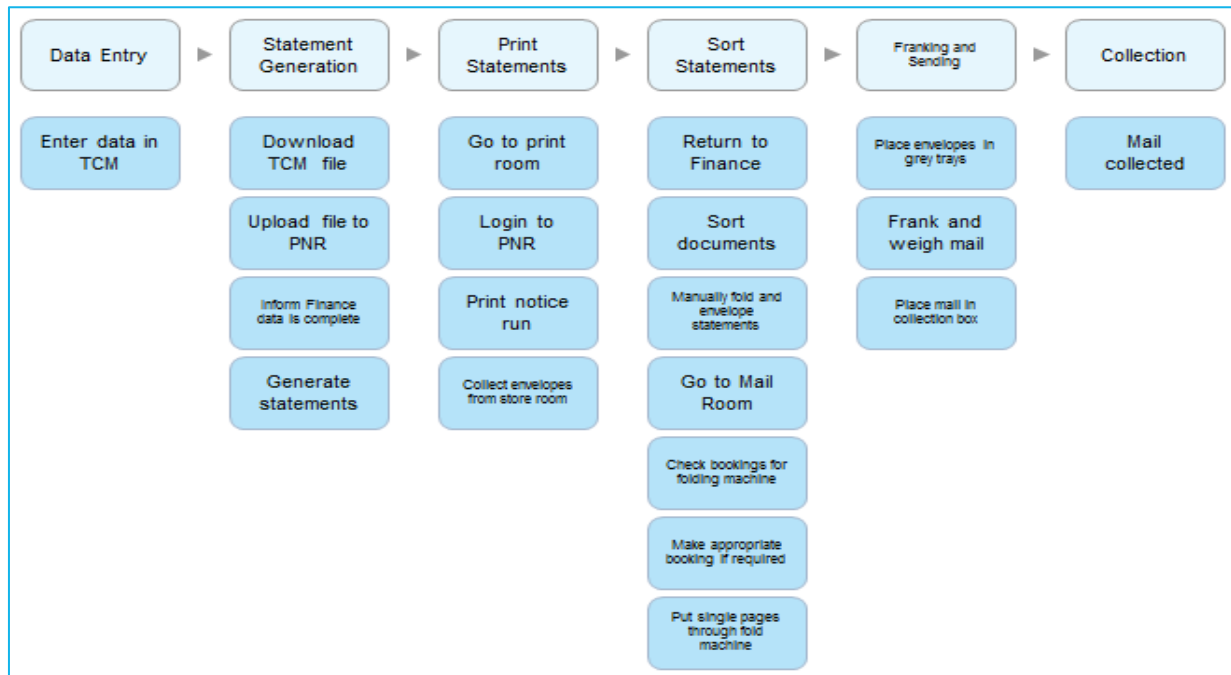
Data Entry

Enter data in TCM

Statement Generation

Download TCM file

Upload file to PNR

Inform Finance data is complete

Generate statements

Print Statements

Go to print room

Login to PNR

Print notice run

Collect envelopes from store room

Sort Statements

Return to Finance

Sort documents

Manually fold and envelope statements

Go to Mail Room

Check bookings for folding machine

Make appropriate booking if required

Put single pages through fold machine

Franking and Sending

Place envelopes in grey trays

Frank and weigh mail

Place mail in collection box

Collection

Mail collected